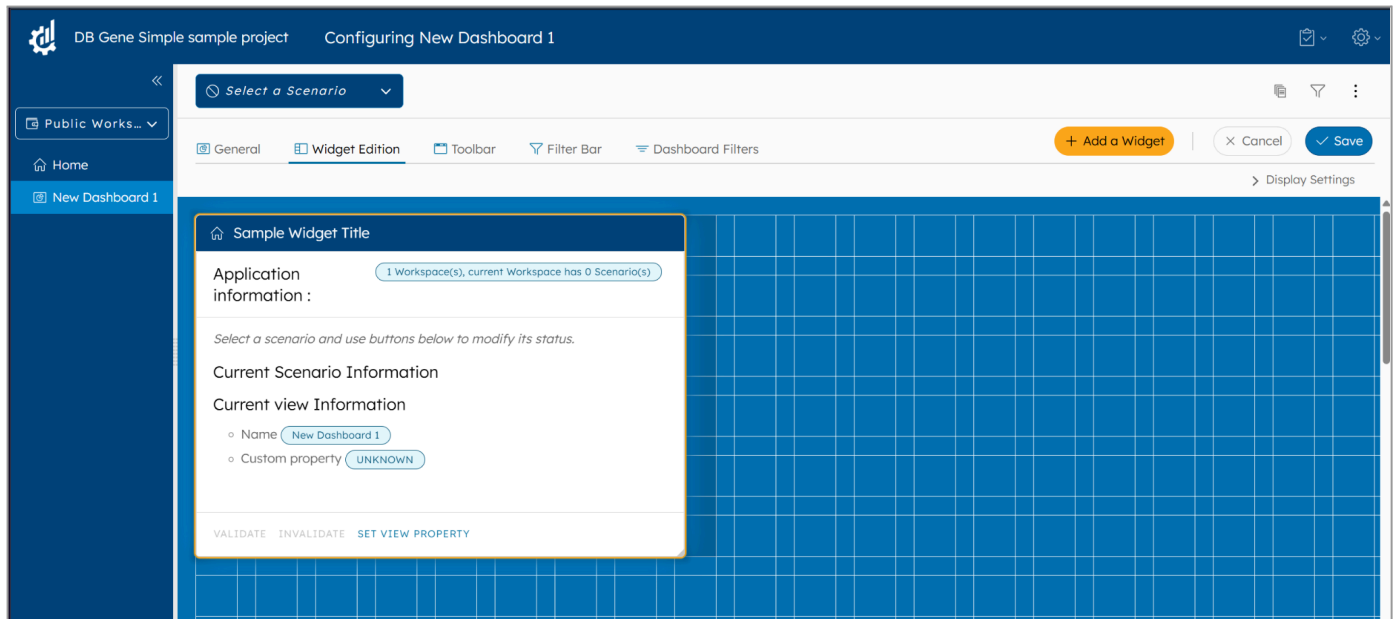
DB Gene Simple sample project

Configuring New Dashboard 1

«

Public Works...

Home

New Dashboard 1

Select a Scenario

General

Widget Edition

Toolbar

Filter Bar

Dashboard Filters

+ Add a Widget

× Cancel

Save

> Display Settings

Sample Widget Title

Application information :

1 Workspace(s), current Workspace has 0 Scenario(s)

Select a scenario and use buttons below to modify its status.

Current Scenario Information

Current view Information

- Name New Dashboard 1
- Custom property UNKNOWN

VALIDATE INVALIDATE SET VIEW PROPERTY